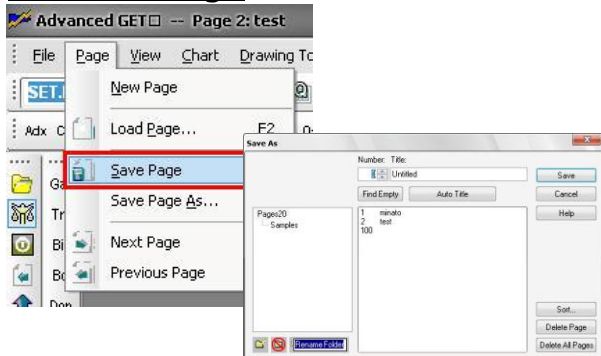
Advanced GET□ -- Page 2: test

File Page View Chart Drawing To

SET.

Adx C

Ga

Tr

Bi

Bo

Don

New Page

Load Page... F2

Save Page

Save Page As...

Next Page

Previous Page

Save As

Number: Title:

1 Untitled

Save

Cancel

Find Empty

Auto Title

Help

Pages20
Samples

1 minato
2 test
100

Sort...

Delete Page

Rename Folder

Delete All Pages